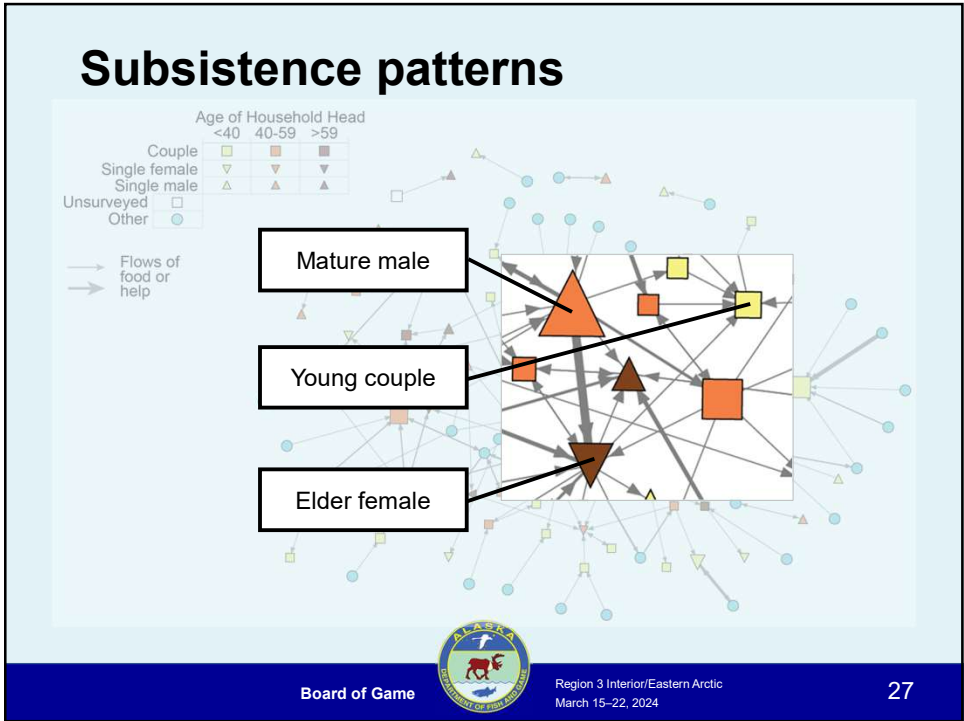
Subsistence patterns

Age of Household Head

| | <40 | 40-59 | >59 |
|---|---|---|---|
| Couple | | | |
| Single female | | | |
| Single male | | | |
| Unsurveyed | | | |
| Other | | | |

Flows of food or help

Mature male

Young couple

Elder female

ALASKA
DEPARTMENT OF FISH AND GAME

Board of Game

Region 3 Interior/Eastern Arctic
March 15–22, 2024

27